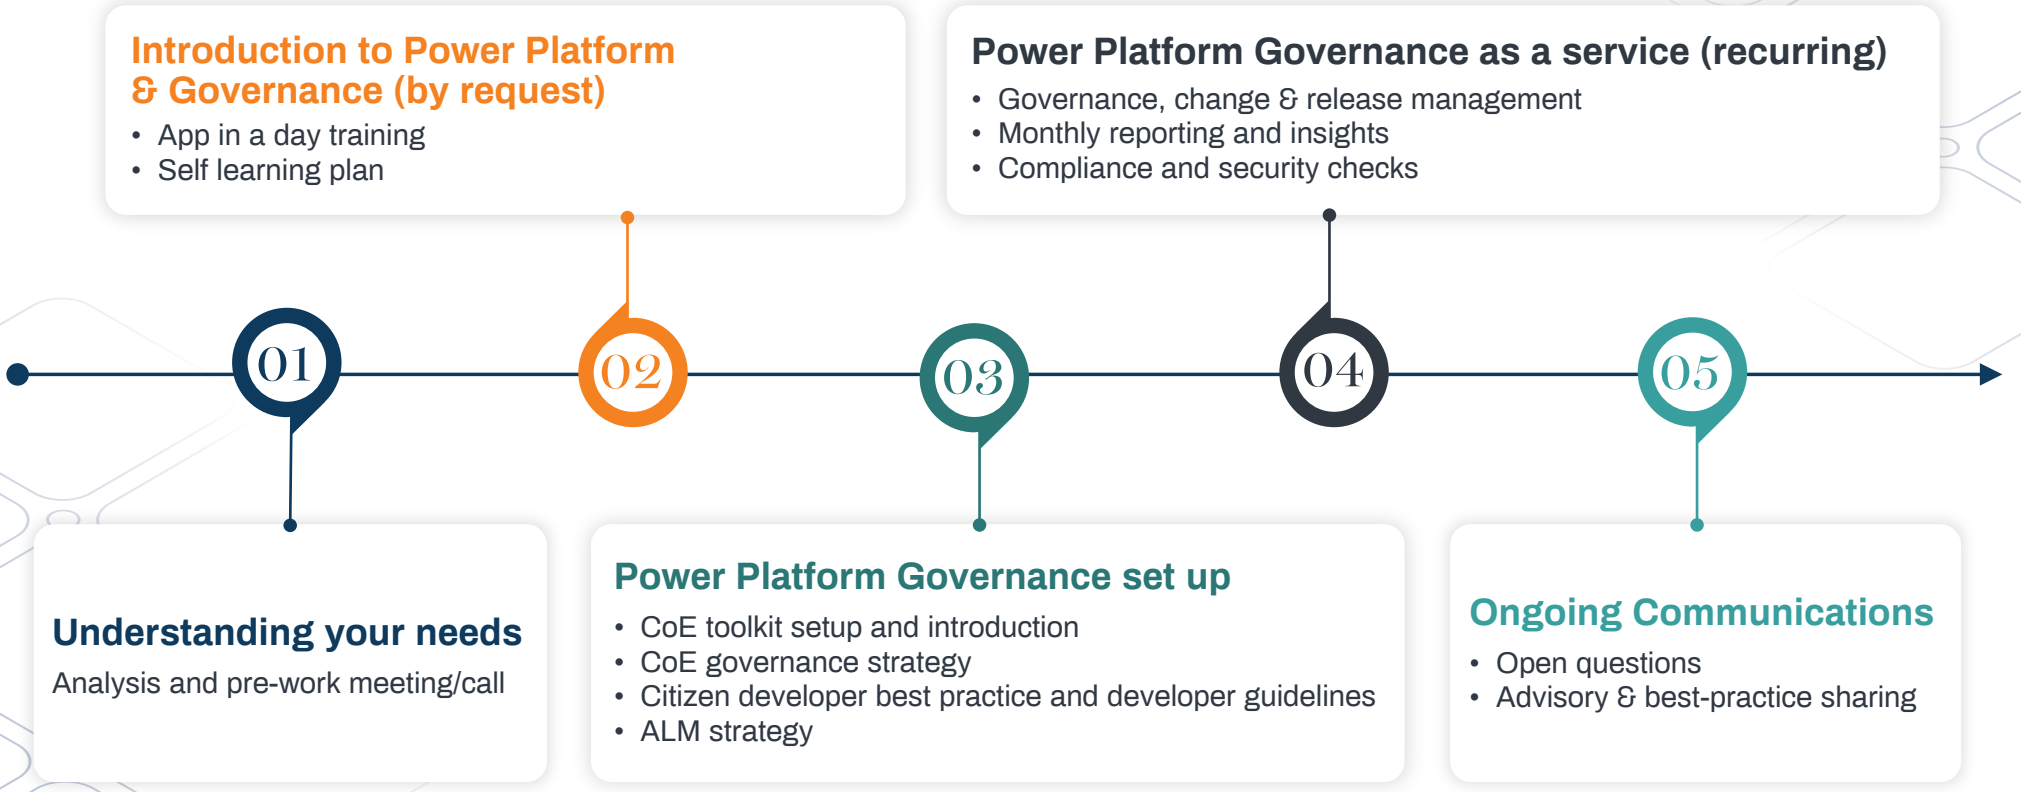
Introduction to Power Platform & Governance (by request)
• App in a day training
• Self learning plan

Power Platform Governance as a service (recurring)
• Governance, change & release management
• Monthly reporting and insights
• Compliance and security checks

01

02

03

04

05

Understanding your needs
Analysis and pre-work meeting/call

Power Platform Governance set up
• CoE toolkit setup and introduction
• CoE governance strategy
• Citizen developer best practice and developer guidelines
• ALM strategy

Ongoing Communications
• Open questions
• Advisory & best-practice sharing